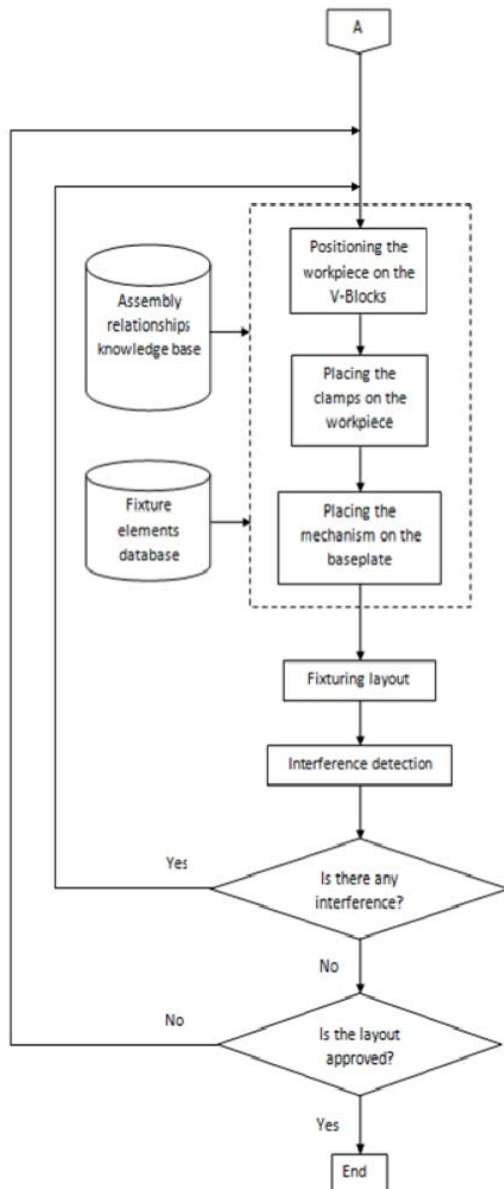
A

Assembly relationships knowledge base

Positioning the workpiece on the V-Blocks

Placing the clamps on the workpiece

Fixture elements database

Placing the mechanism on the baseplate

Fixturing layout

Interference detection

Yes

Is there any interference?

No

No

Is the layout approved?

Yes

End